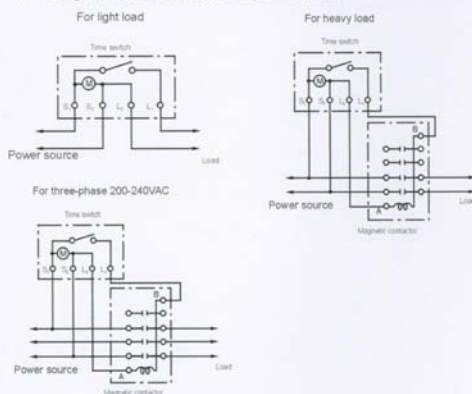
For light load

Time switch

M

$S_1$ $S_2$ $L_1$ $L_2$

Power source

Load

For heavy load

Time switch

M

$S_1$ $S_2$ $L_1$ $L_2$

B

A

Power source

Magnetic contactor

Load

For three-phase 200-240VAC

Time switch

M

$S_1$ $S_2$ $L_1$ $L_2$

B

A

Power source

Magnetic contactor

Load